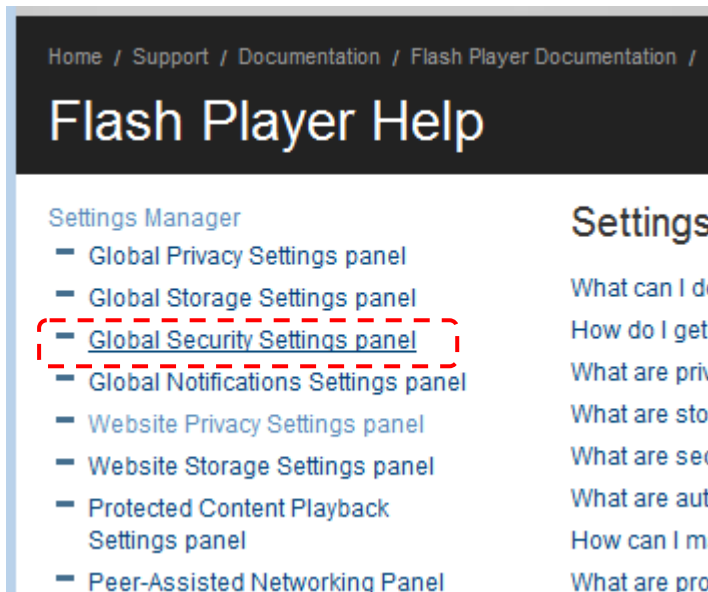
Home / Support / Documentation / Flash Player Documentation /

Flash Player Help

Settings Manager
- Global Privacy Settings panel
- Global Storage Settings panel
- Global Security Settings panel
- Global Notifications Settings panel
- Website Privacy Settings panel
- Website Storage Settings panel
- Protected Content Playback Settings panel
- Peer-Assisted Networking Panel

Settings

What can I d
How do I get
What are priv
What are sto
What are sec
What are aut
How can I m
What are pro